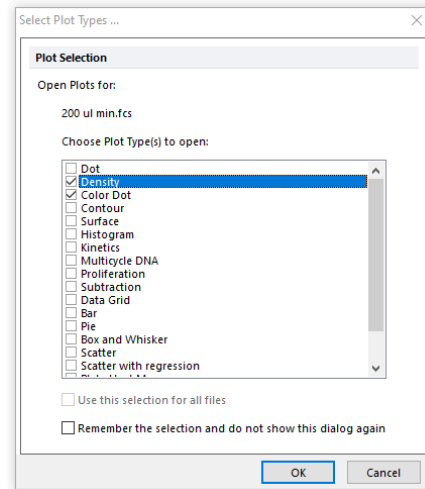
Select Plot Types ...

Plot Selection

Open Plots for:

200 ul min.fcs

Choose Plot Type(s) to open:

Dot
Density
Color Dot
Contour
Surface
Histogram
Kinetics
Multicycle DNA
Proliferation
Subtraction
Data Grid
Bar
Pie
Box and Whisker
Scatter
Scatter with regression
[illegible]

Use this selection for all files

Remember the selection and do not show this dialog again

OK

Cancel